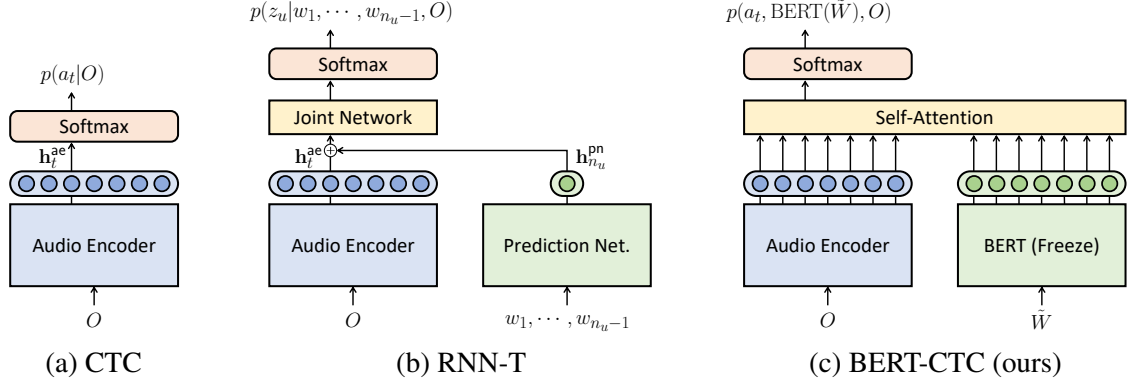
$p(a_t|O)$

Softmax

$\mathbf{h}_t^{\mathsf{ae}}$

Audio Encoder

$O$

(a) CTC

$p(z_u|w_1, \cdots, w_{n_u-1}, O)$

Softmax

Joint Network

$\mathbf{h}_t^{\mathsf{ae}}$

$\mathbf{h}_{n_u}^{\mathsf{pn}}$

Audio Encoder

Prediction Net.

$O$

$w_1, \cdots, w_{n_u-1}$

(b) RNN-T

$p(a_t, \mathrm{BERT}(\bar{W}), O)$

Softmax

Self-Attention

Audio Encoder

BERT (Freeze)

$O$

$\bar{W}$

(c) BERT-CTC (ours)